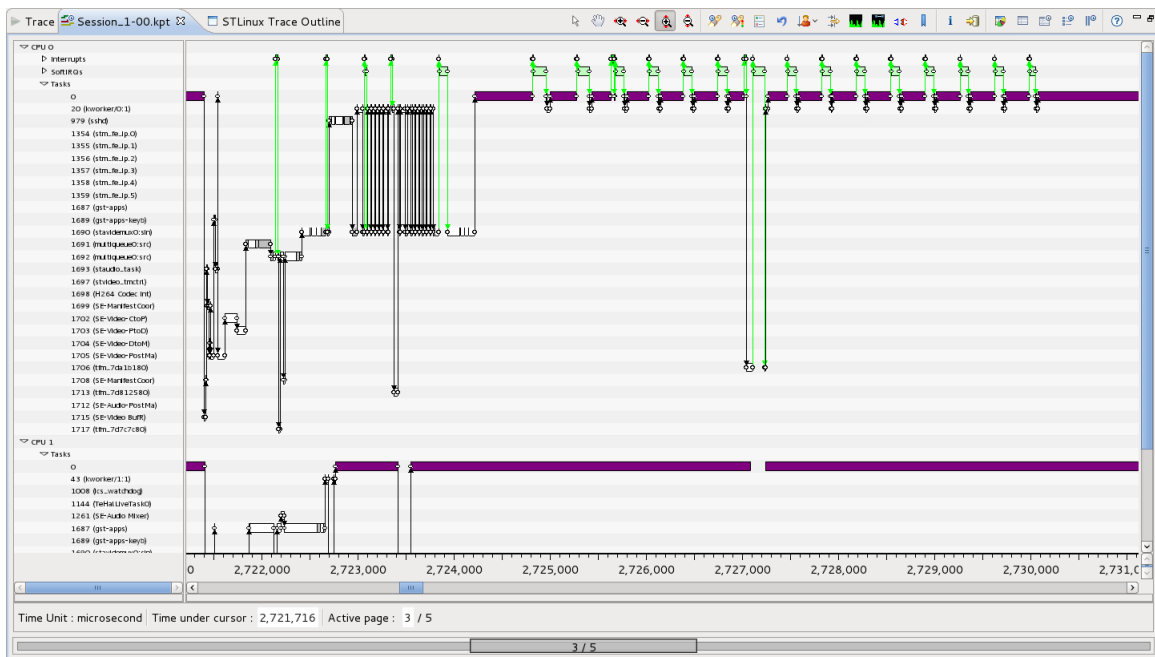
Trace   Session_1-00.kpt   STLinux Trace Outline

CPU 0
Interrupts
SoftIRQs
Tasks
0
20 (kworker/0:1)
979 (sshd)
1354 (stm_fe_ip.0)
1355 (stm_fe_ip.1)
1356 (stm_fe_ip.2)
1357 (stm_fe_ip.3)
1358 (stm_fe_ip.4)
1359 (stm_fe_ip.5)
1687 (gst-apps)
1689 (gst-apps-keyb)
1690 (stavidemux0:sin)
1691 (multiqueue0:src)
1692 (multiqueue0:src)
1693 (staudio_task)
1697 (stvideo_tmctrl)
1698 (H264 Codec Int)
1699 (SE-ManifestCoor)
1702 (SE-Video-CtoP)
1703 (SE-Video-PtoD)
1704 (SE-Video-DtoM)
1705 (SE-Video-PostMa)
1706 (ttm_7da1b180)
1708 (SE-ManifestCoor)
1713 (ttm_7d812580)
1712 (SE-Audio-PostMa)
1715 (SE-Video BufR)
1717 (ttm_7d7c7c80)
CPU 1
Tasks
0
43 (kworker/1:1)
1008 (cs_watchdog)
1144 (TeHaLiveTask0)
1261 (SE-Audio Mixer)
1687 (gst-apps)
1689 (gst-apps-keyb)

0   2,722,000   2,723,000   2,724,000   2,725,000   2,726,000   2,727,000   2,728,000   2,729,000   2,730,000   2,731,0

Time Unit : microsecond   Time under cursor : 2,721,716   Active page : 3 / 5

3 / 5